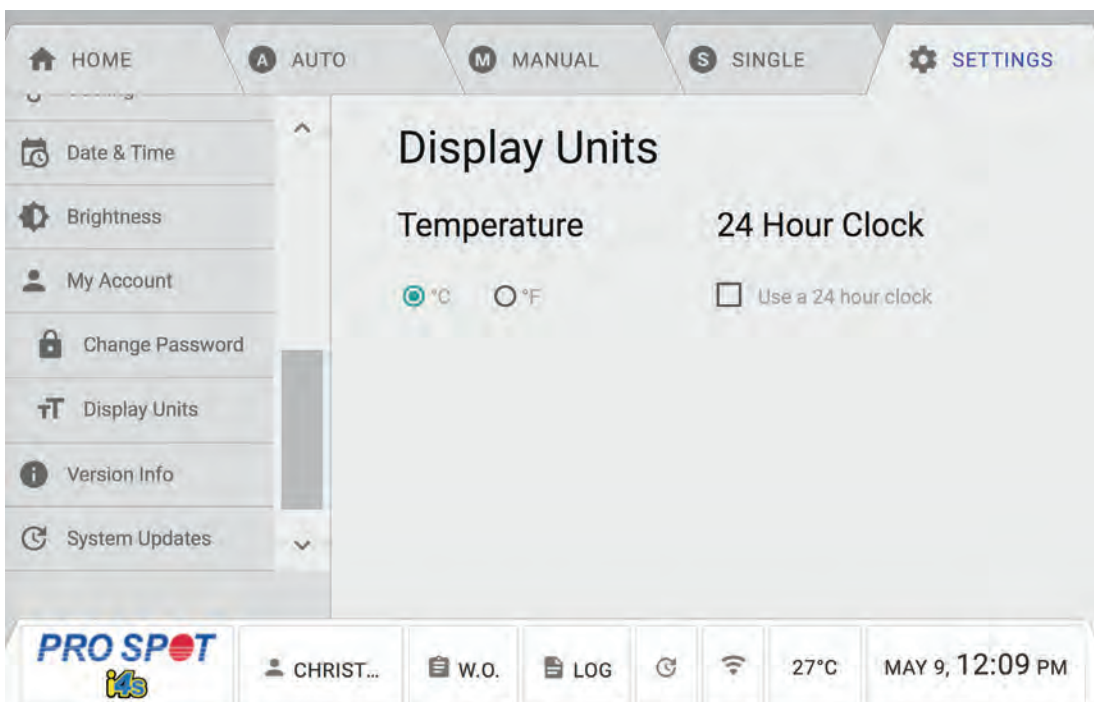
HOME
A AUTO
M MANUAL
S SINGLE
SETTINGS

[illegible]
Date & Time
Brightness
My Account
Change Password
Display Units
Version Info
System Updates

Display Units

Temperature
°C °F

24 Hour Clock
Use a 24 hour clock

PRO SPOT i4s
CHRIST...
W.O.
LOG
27°C
MAY 9, 12:09 PM